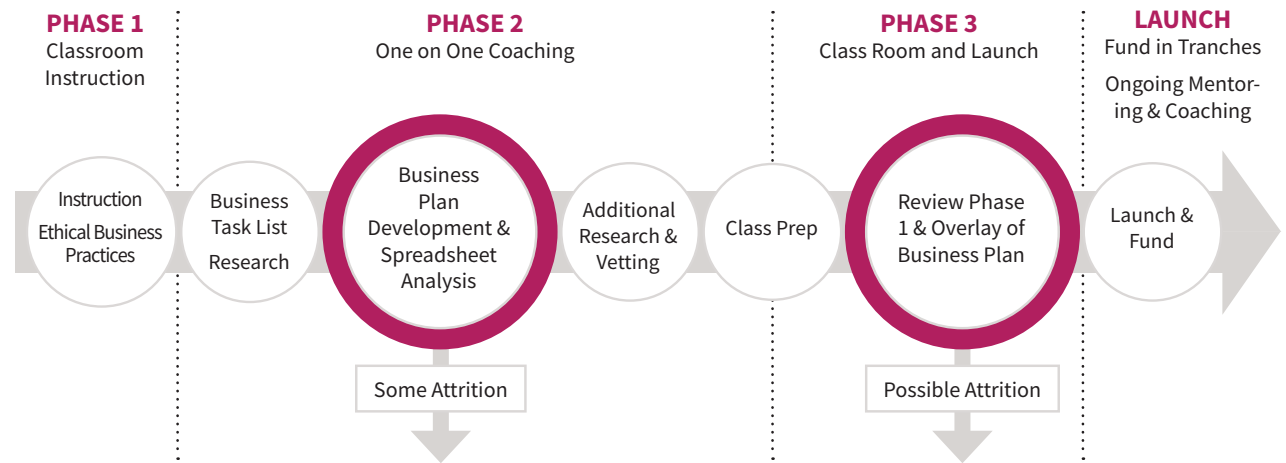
PHASE 1
Classroom Instruction

PHASE 2
One on One Coaching

PHASE 3
Class Room and Launch

LAUNCH
Fund in Tranches
Ongoing Mentoring & Coaching

Instruction
Ethical Business Practices

Business Task List
Research

Business Plan Development & Spreadsheet Analysis

Additional Research & Vetting

Class Prep

Review Phase 1 & Overlay of Business Plan

Launch & Fund

Some Attrition

Possible Attrition